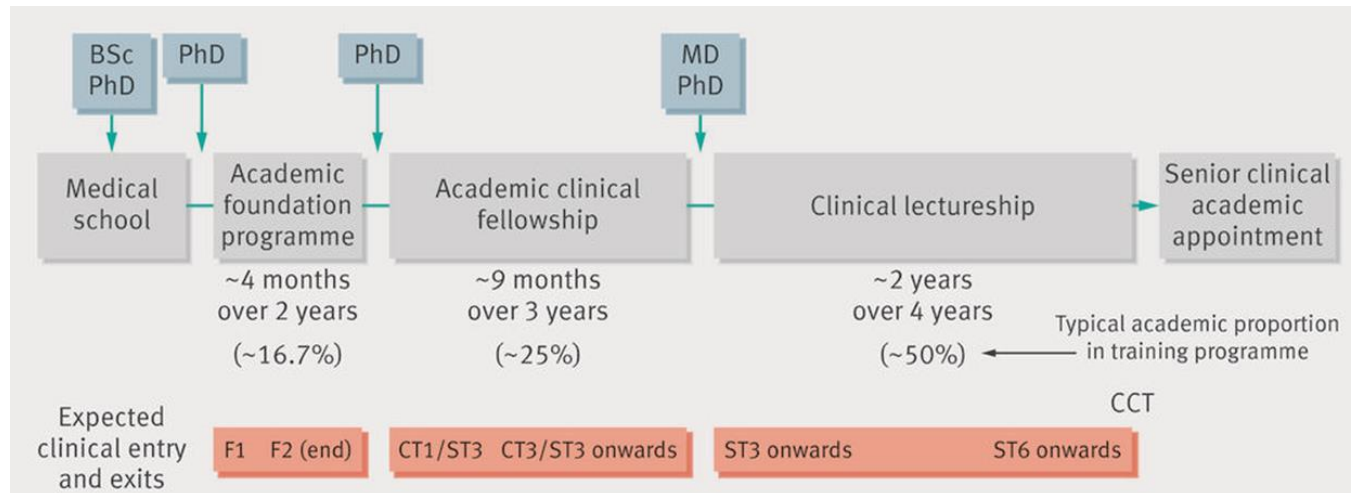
BSc PhD

PhD

PhD

MD PhD

Medical school

Academic foundation programme

Academic clinical fellowship

Clinical lectureship

Senior clinical academic appointment

~4 months over 2 years

(~16.7%)

~9 months over 3 years

(~25%)

~2 years over 4 years

(~50%)

Typical academic proportion in training programme

CCT

Expected clinical entry and exits

F1 F2 (end)

CT1/ST3 CT3/ST3 onwards

ST3 onwards ST6 onwards